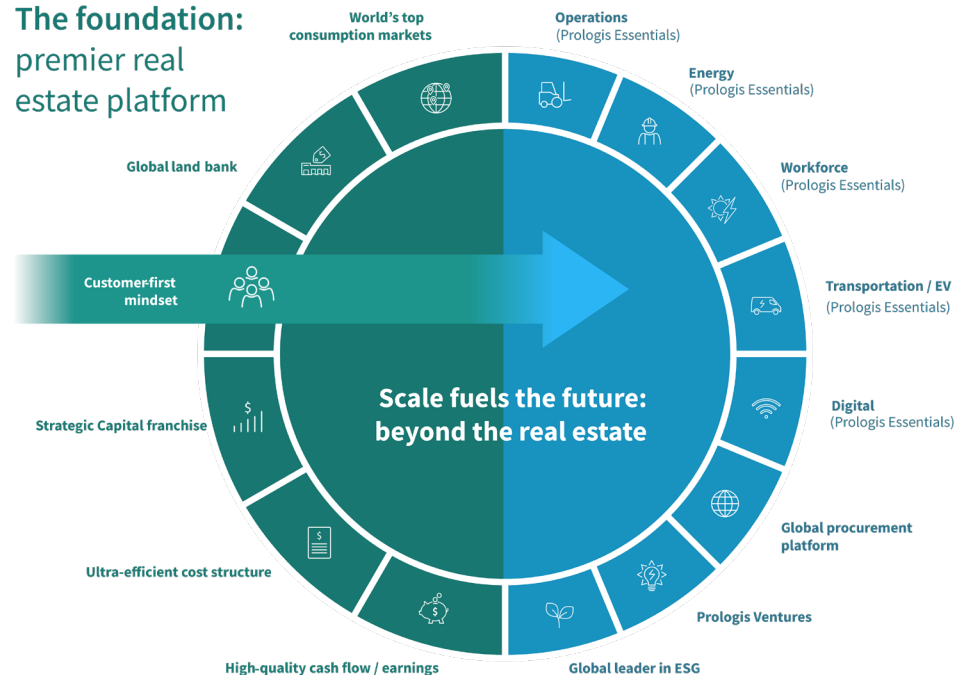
The foundation: premier real estate platform

World's top consumption markets

Global land bank

Customer-first mindset

Strategic Capital franchise

Ultra-efficient cost structure

High-quality cash flow / earnings

Operations
(Prologis Essentials)

Energy
(Prologis Essentials)

Workforce
(Prologis Essentials)

Transportation / EV
(Prologis Essentials)

Digital
(Prologis Essentials)

Global procurement platform

Prologis Ventures

Global leader in ESG

Scale fuels the future: beyond the real estate